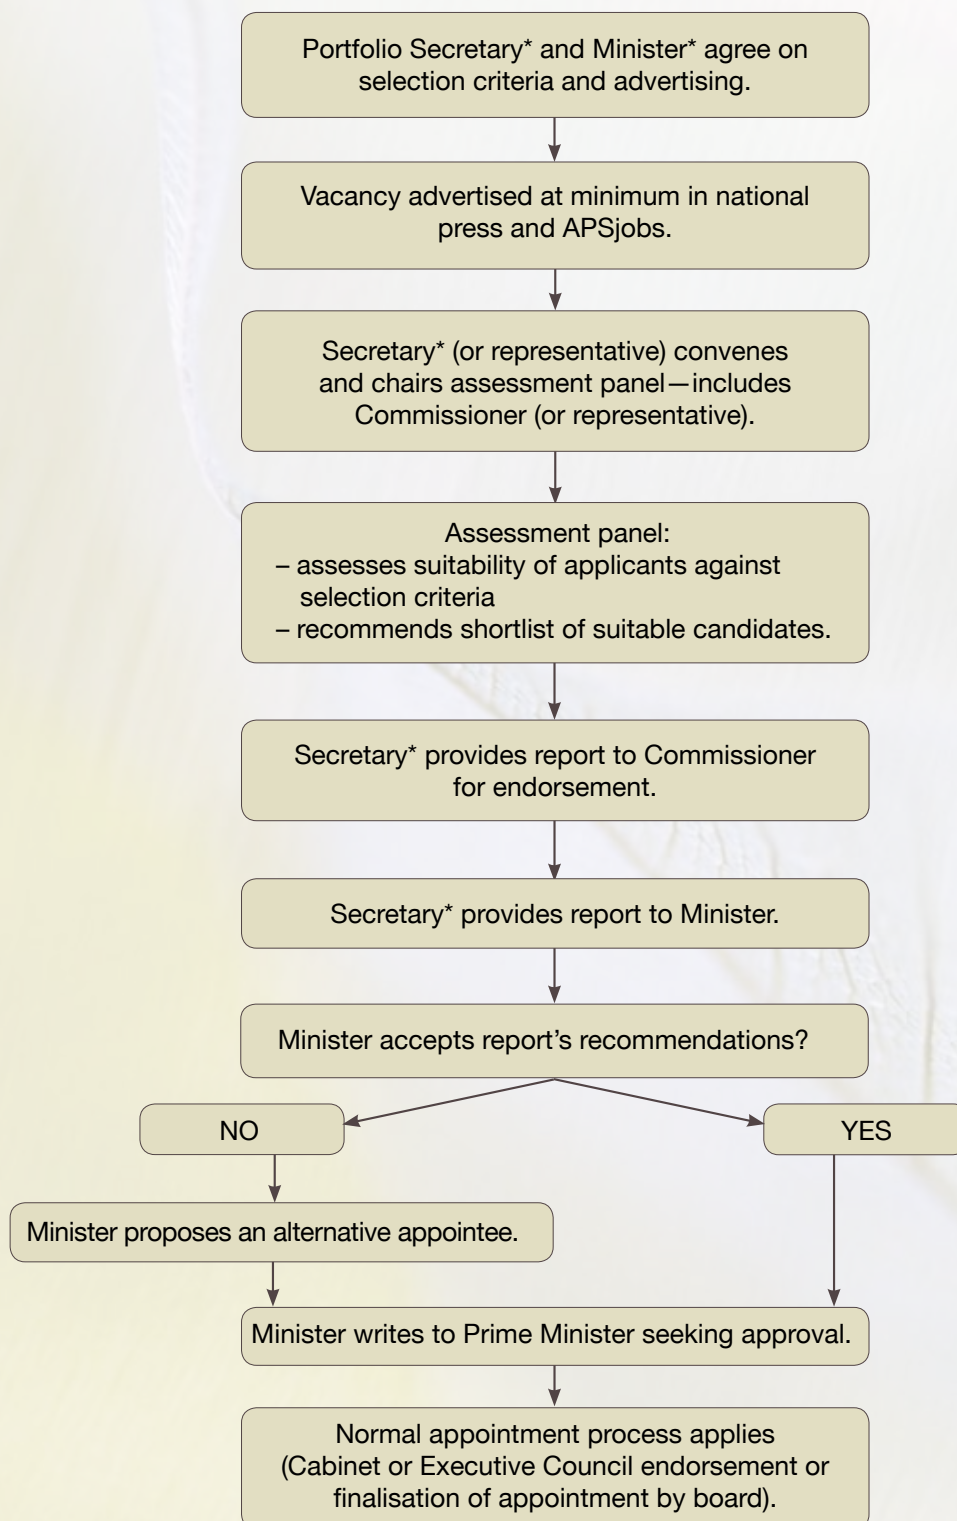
Portfolio Secretary* and Minister* agree on selection criteria and advertising.

Vacancy advertised at minimum in national press and APSjobs.

Secretary* (or representative) convenes and chairs assessment panel—includes Commissioner (or representative).

Assessment panel:
– assesses suitability of applicants against selection criteria
– recommends shortlist of suitable candidates.

Secretary* provides report to Commissioner for endorsement.

Secretary* provides report to Minister.

Minister accepts report's recommendations?

NO

YES

Minister proposes an alternative appointee.

Minister writes to Prime Minister seeking approval.

Normal appointment process applies (Cabinet or Executive Council endorsement or finalisation of appointment by board).